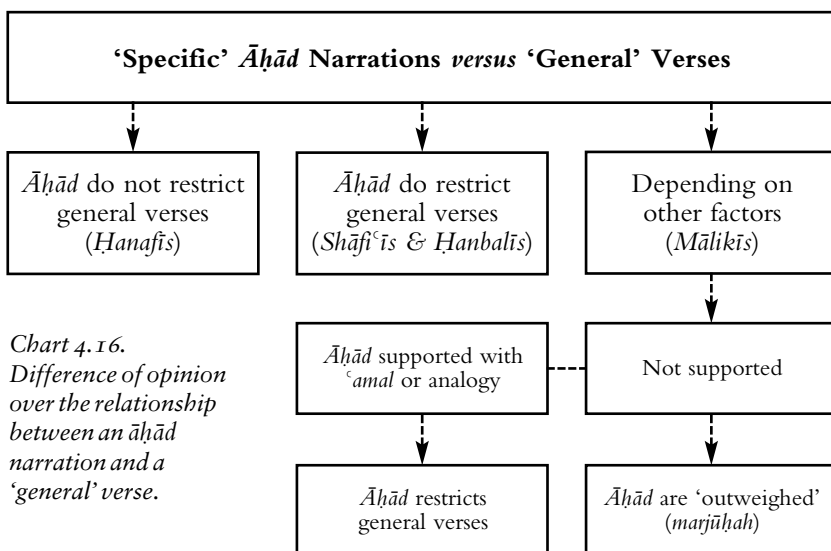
'Specific' Āḥād Narrations versus 'General' Verses

Āḥād do not restrict general verses (Ḥanafīs)

Āḥād do restrict general verses (Shāfiᶜīs & Ḥanbalīs)

Depending on other factors (Mālikīs)

Chart 4.16. Difference of opinion over the relationship between an āḥād narration and a 'general' verse.

Āḥād supported with ᶜamal or analogy

Not supported

Āḥād restricts general verses

Āḥād are 'outweighed' (marjūḥah)